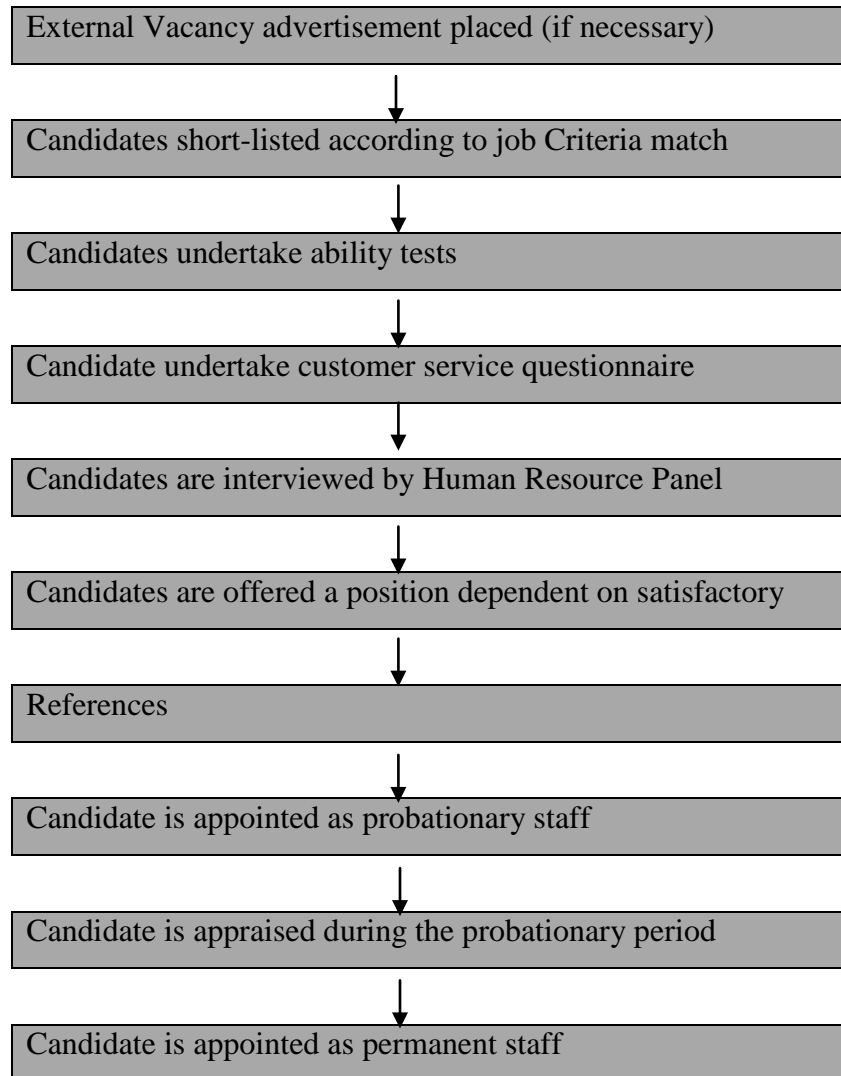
External Vacancy advertisement placed (if necessary)

Candidates short-listed according to job Criteria match

Candidates undertake ability tests

Candidate undertake customer service questionnaire

Candidates are interviewed by Human Resource Panel

Candidates are offered a position dependent on satisfactory

References

Candidate is appointed as probationary staff

Candidate is appraised during the probationary period

Candidate is appointed as permanent staff